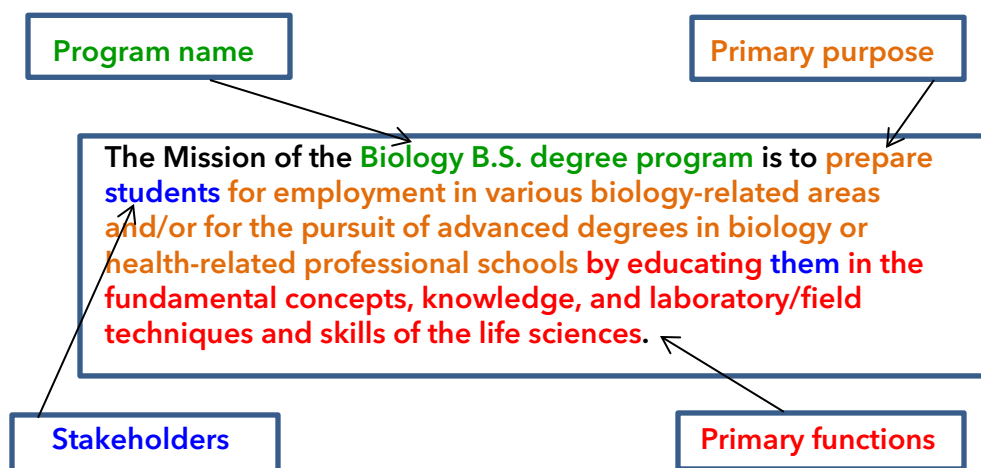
Program name

Primary purpose

The Mission of the Biology B.S. degree program is to prepare students for employment in various biology-related areas and/or for the pursuit of advanced degrees in biology or health-related professional schools by educating them in the fundamental concepts, knowledge, and laboratory/field techniques and skills of the life sciences.

Stakeholders

Primary functions